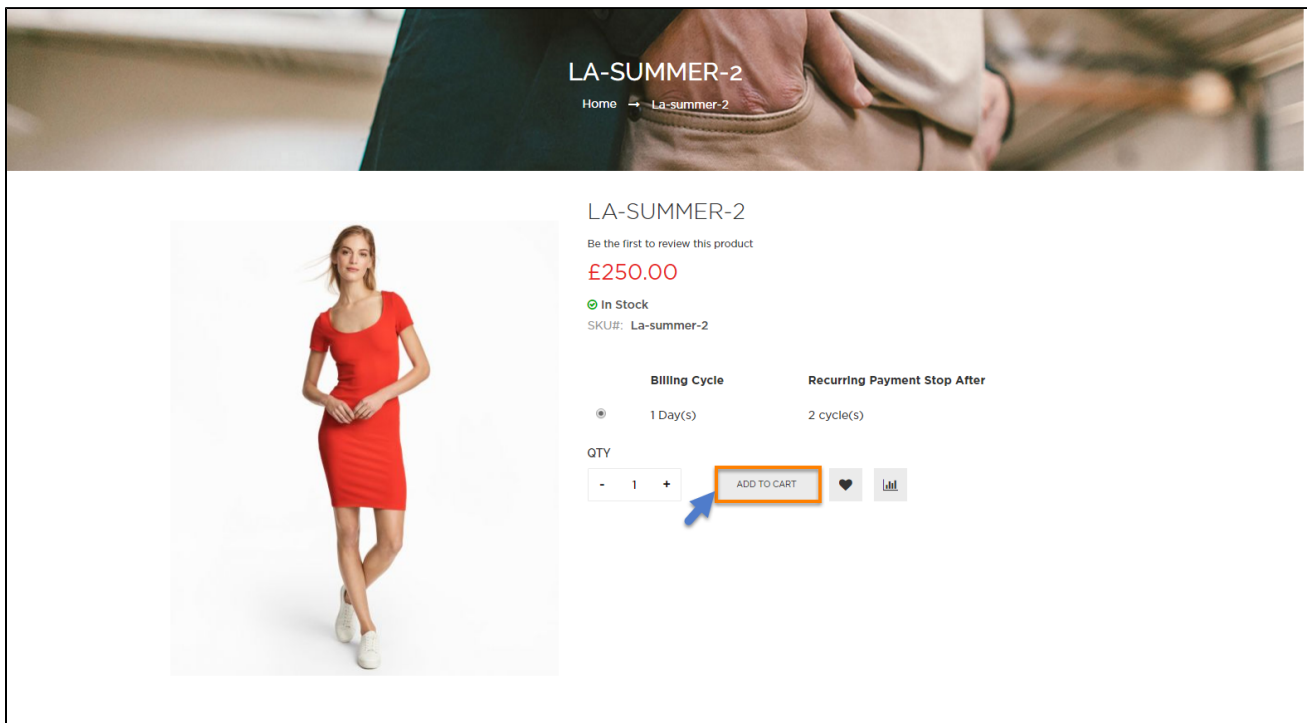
LA-SUMMER-2

Home → La-summer-2

LA-SUMMER-2

Be the first to review this product

£250.00

In Stock

SKU#: La-summer-2

| | Billing Cycle | Recurring Payment Stop After |
|---|---|---|
| | 1 Day(s) | 2 cycle(s) |

QTY

- 1 +

ADD TO CART